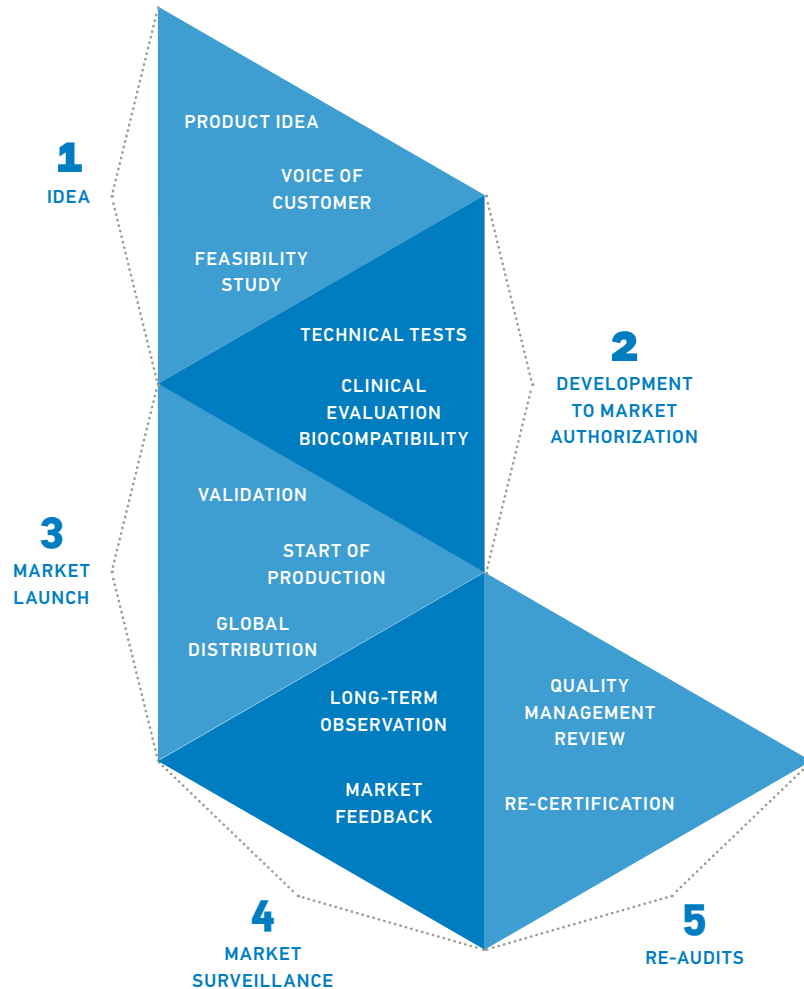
1
IDEA

PRODUCT IDEA

VOICE OF CUSTOMER

FEASIBILITY STUDY

TECHNICAL TESTS

CLINICAL EVALUATION BIOCOMPATIBILITY

2
DEVELOPMENT TO MARKET AUTHORIZATION

3
MARKET LAUNCH

VALIDATION

START OF PRODUCTION

GLOBAL DISTRIBUTION

LONG-TERM OBSERVATION

MARKET FEEDBACK

QUALITY MANAGEMENT REVIEW

RE-CERTIFICATION

4
MARKET SURVEILLANCE

5
RE-AUDITS